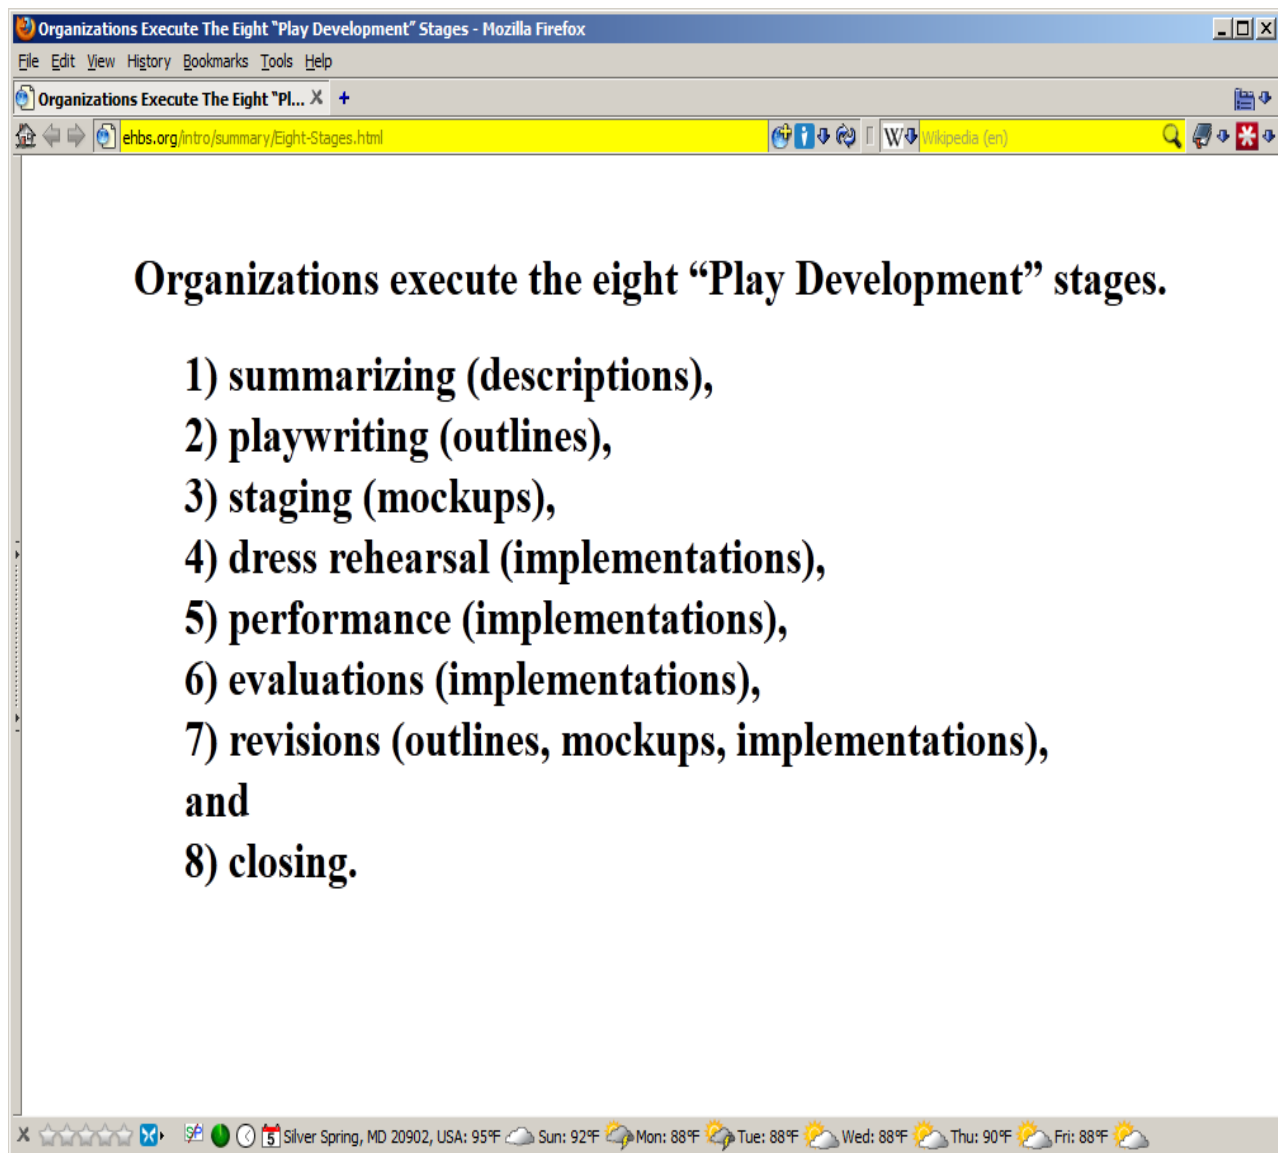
Organizations Execute The Eight "Play Development" Stages - Mozilla Firefox

File Edit View History Bookmarks Tools Help

Organizations Execute The Eight "Pl... X +

ehbs.org/intro/summary/Eight-Stages.html

Wikipedia (en)

Organizations execute the eight “Play Development” stages.

1) summarizing (descriptions),
2) playwriting (outlines),
3) staging (mockups),
4) dress rehearsal (implementations),
5) performance (implementations),
6) evaluations (implementations),
7) revisions (outlines, mockups, implementations), and
8) closing.

X 5 Silver Spring, MD 20902, USA: 95°F Sun: 92°F Mon: 88°F Tue: 88°F Wed: 88°F Thu: 90°F Fri: 88°F